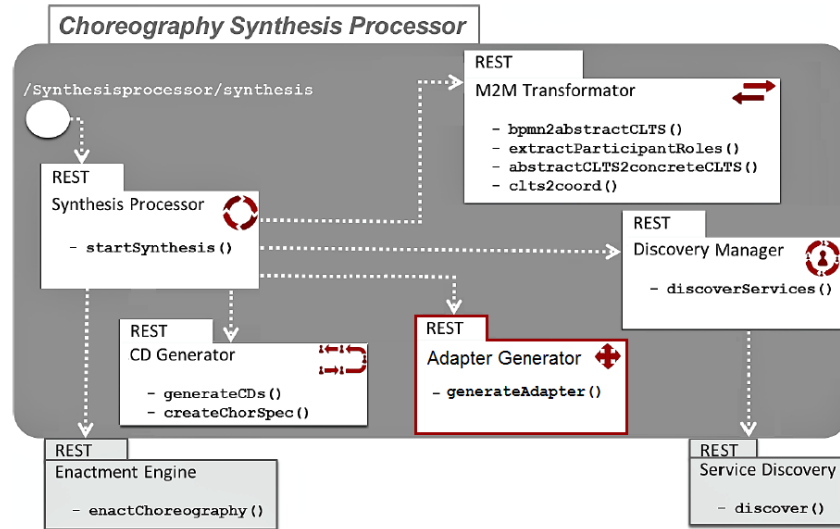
Choreography Synthesis Processor

/Synthesisprocessor/synthesis

REST
M2M Transformator

- bpmn2abstractCLTS()
- extractParticipantRoles()
- abstractCLTS2concreteCLTS()
- clts2coord()

REST
Synthesis Processor

- startSynthesis()

REST
Discovery Manager

- discoverServices()

REST
CD Generator

- generateCDs()
- createChorSpec()

REST
Adapter Generator

- generateAdapter()

REST
Enactment Engine

- enactChoreography()

REST
Service Discovery

- discover()